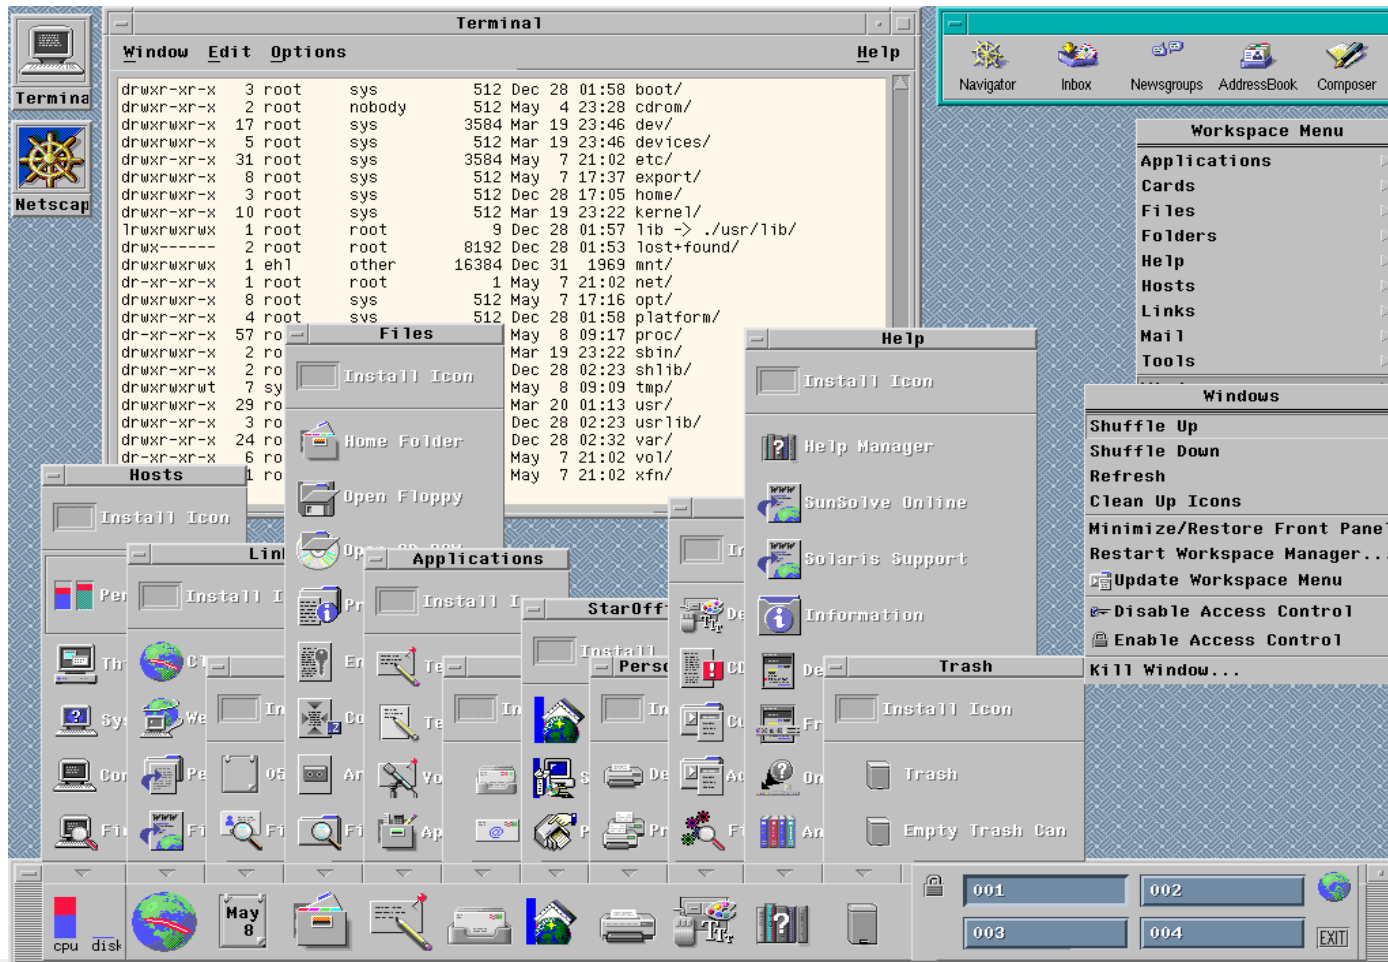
Termina

Netscap

Terminal

Window Edit Options Help

drwxr-xr-x 3 root sys 512 Dec 28 01:58 boot/
drwxr-xr-x 2 root nobody 512 May 4 23:28 cdrom/
drwxrwxr-x 17 root sys 3584 Mar 19 23:46 dev/
drwxrwxr-x 5 root sys 512 Mar 19 23:46 devices/
drwxr-xr-x 31 root sys 3584 May 7 21:02 etc/
drwxrwxr-x 8 root sys 512 May 7 17:37 export/
drwxrwxr-x 3 root sys 512 Dec 28 17:05 home/
drwxr-xr-x 10 root sys 512 Mar 19 23:22 kernel/
lrwxrwxrwx 1 root root 9 Dec 28 01:57 lib -> ./usr/lib/
drwx------ 2 root root 8192 Dec 28 01:53 lost+found/
drwxrwxrwx 1 ehl other 16384 Dec 31 1969 mnt/
dr-xr-xr-x 1 root root 1 May 7 21:02 net/
drwxrwxr-x 8 root sys 512 May 7 17:16 opt/
drwxr-xr-x 4 root sys 512 Dec 28 01:58 platform/
dr-xr-xr-x 57 ro May 8 09:17 proc/
drwxrwxr-x 2 ro Mar 19 23:22 sbin/
drwxrwxr-x 2 ro Dec 28 02:23 shlib/
drwxrwxrwt 7 sy May 8 09:09 tmp/
drwxrwxr-x 29 ro Mar 20 01:13 usr/
drwxr-xr-x 3 ro Dec 28 02:23 usrlib/
drwxr-xr-x 24 ro Dec 28 02:32 var/
dr-xr-xr-x 6 ro May 7 21:02 vol/
drwxr-xr-x 1 ro May 7 21:02 xfn/

Navigator Inbox Newsgroups AddressBook Composer

Workspace Menu
Applications
Cards
Files
Folders
Help
Hosts
Links
Mail
Tools

Windows
Shuffle Up
Shuffle Down
Refresh
Clean Up Icons
Minimize/Restore Front Panel
Restart Workspace Manager...
Update Workspace Menu
Disable Access Control
Enable Access Control
Kill Window...

Files
Install Icon
Home Folder
Open Floppy
Op

Help
Install Icon
Help Manager
SunSolve Online
Solaris Support
Information

Hosts
Install Icon
Per
Th
Sys
Con
Fi

Lin
Install I
Cl
We
Pe
Fi

In
05
Fi

Pr
En
Co
Ar
Fi

Applications
Install I
Te
Te
Vo
Ap

In

StarOff
Install

Pers
In
De
Pr

In
De
CD
Cu
Ac
Fi

De
Fr
On
An

Trash
Install Icon
Trash
Empty Trash Can

May 8
cpu disk

001 002
003 004
EXIT